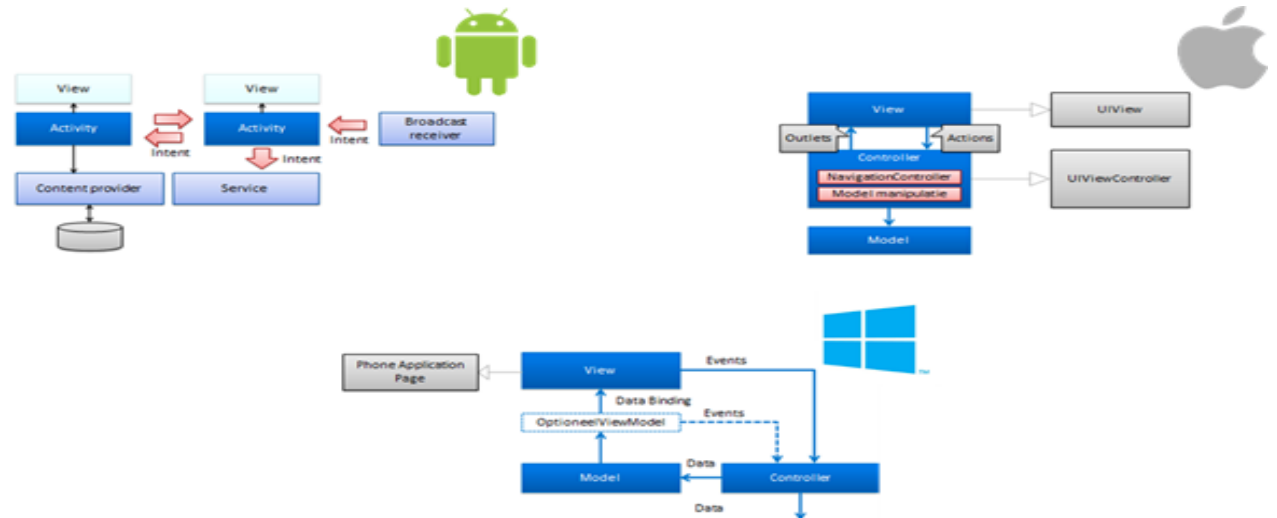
View

Activity

Intent

View

Activity

Intent

Broadcast receiver

Intent

Content provider

Service

View

Outlets

Actions

Controller

NavigationController

Model manipulatie

Model

UIView

UIViewController

Phone Application Page

View

Events

Data Binding

Events

OptioneelViewModel

Data

Model

Controller

Data